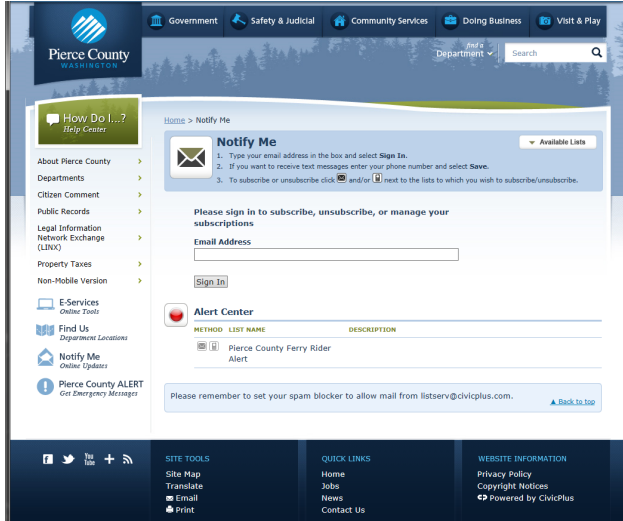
Pierce County
WASHINGTON

Government
Safety & Judicial
Community Services
Doing Business
Visit & Play

find a
Department
Search

How Do I...?
Help Center

About Pierce County
Departments
Citizen Comment
Public Records
Legal Information Network Exchange (LINX)
Property Taxes
Non-Mobile Version

E-Services
Online Tools

Find Us
Department Locations

Notify Me
Online Updates

Pierce County ALERT
Get Emergency Messages

Home > Notify Me

Notify Me
Available Lists

1. Type your email address in the box and select Sign In.
2. If you want to receive text messages enter your phone number and select Save.
3. To subscribe or unsubscribe click and/or next to the lists to which you wish to subscribe/unsubscribe.

Please sign in to subscribe, unsubscribe, or manage your subscriptions

Email Address

Sign In

Alert Center

| METHOD | LIST NAME | DESCRIPTION |
|---|---|---|
| | Pierce County Ferry Rider Alert | |

Please remember to set your spam blocker to allow mail from listserv@civicplus.com.

▲ Back to top

SITE TOOLS
Site Map
Translate
Email
Print

QUICK LINKS
Home
Jobs
News
Contact Us

WEBSITE INFORMATION
Privacy Policy
Copyright Notices
Powered by CivicPlus